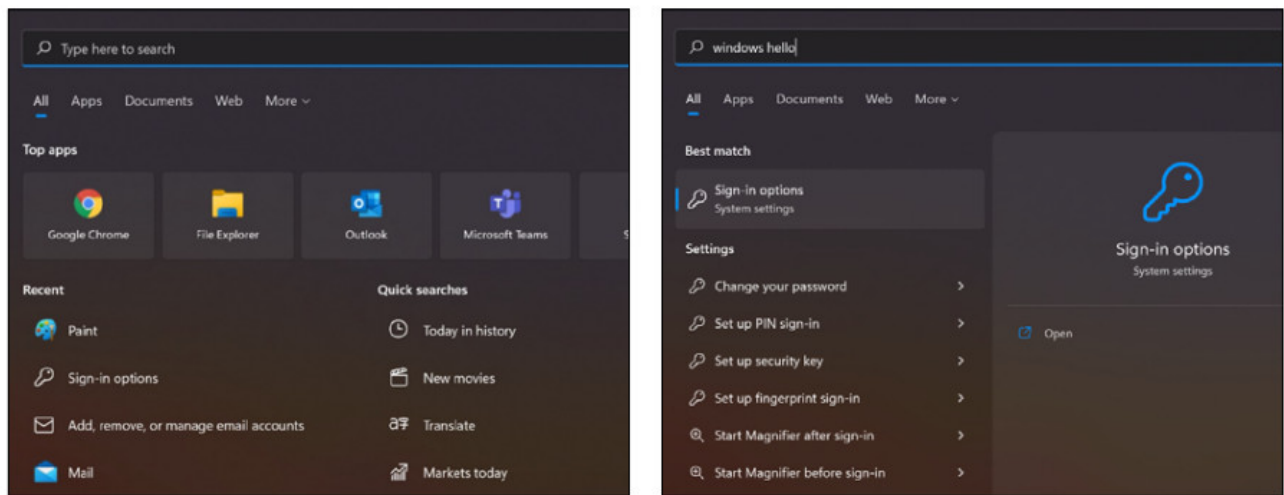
Type here to search

All Apps Documents Web More

Top apps

Google Chrome

File Explorer

Outlook

Microsoft Teams

Recent

Paint

Sign-in options

Add, remove, or manage email accounts

Mail

Quick searches

Today in history

New movies

Translate

Markets today

windows hello

All Apps Documents Web More

Best match

Sign-in options
System settings

Settings

Change your password

Set up PIN sign-in

Set up security key

Set up fingerprint sign-in

Start Magnifier after sign-in

Start Magnifier before sign-in

Sign-in options
System settings

Open